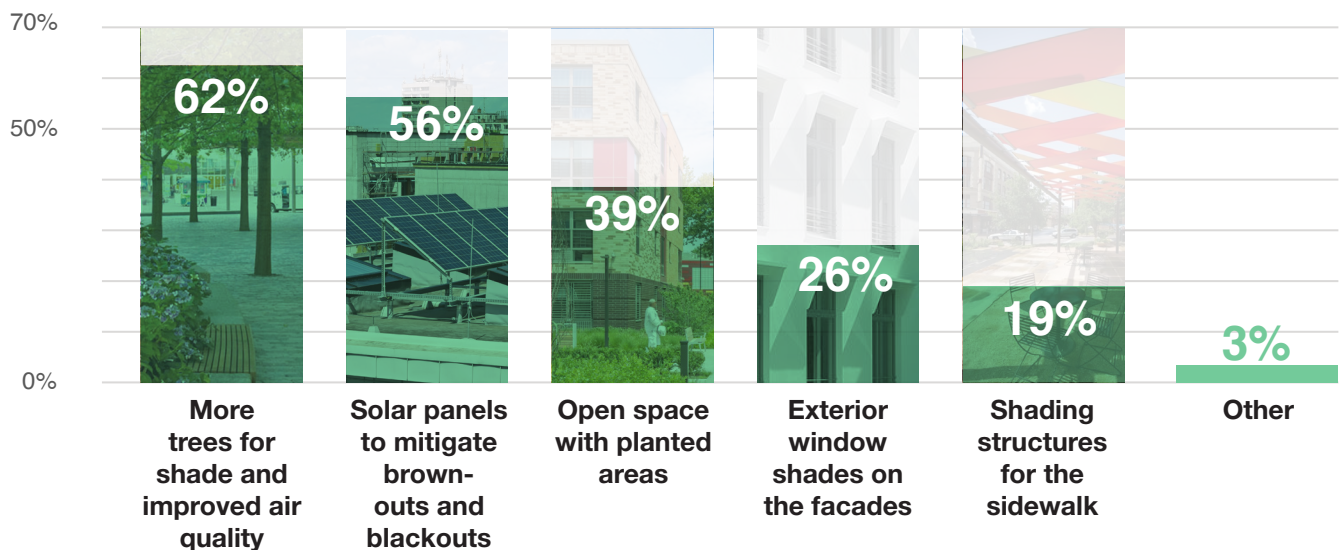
70%

50%

0%

62%

56%

39%

26%

19%

3%

More trees for shade and improved air quality

Solar panels to mitigate brown-outs and blackouts

Open space with planted areas

Exterior window shades on the facades

Shading structures for the sidewalk

Other